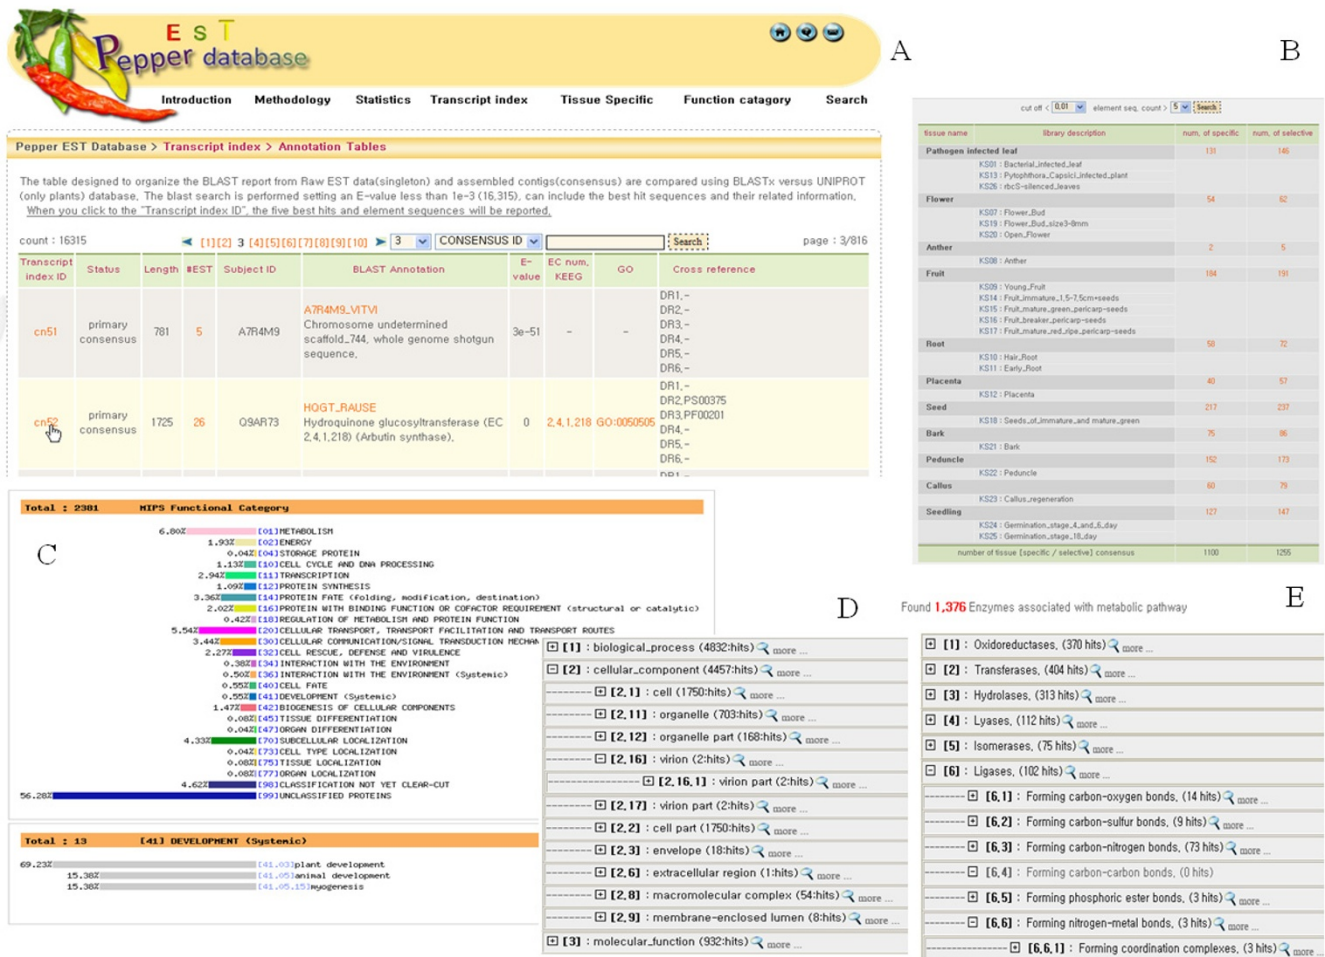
EST Pepper database

Introduction Methodology Statistics Transcript index Tissue Specific Function catagory Search

A

Pepper EST Database > Transcript index > Annotation Tables

The table designed to organize the BLAST report from Raw EST data(singleton) and assembled contigs(consensus) are compared using BLASTx versus UNIPROT (only plants) database. The blast search is performed setting an E-value less than 1e-3 (16,315), can include the best hit sequences and their related information. When you click to the "Transcript index ID", the five best hits and element sequences will be reported.

count : 16315 [1][2] 3 [4][5][6][7][8][9][10] 3 CONSENSUS ID Search page : 3/816

| Transcript index ID | Status | Length | #EST | Subject ID | BLAST Annotation | E-value | EC num, KEEG | GO | Cross reference |
|---|---|---|---|---|---|---|---|---|---|
| cn51 | primary consensus | 781 | 5 | A7R4M9 | A7R4M9_VITVI Chromosome undetermined scaffold_744, whole genome shotgun sequence. | 3e-51 | - | - | DR1,- DR2,- DR3,- DR4,- DR5,- DR6,- |
| cn52 | primary consensus | 1725 | 26 | Q9AR73 | HQGT_RAUSE Hydroquinone glucosyltransferase (EC 2.4.1.218) (Arbutin synthase). | 0 | 2.4.1.218 | GO:0050505 | DR1,- DR2,PS00375 DR3,PF00201 DR4,- DR5,- DR6,- |

B

cut off < 0.01 element seq. count > 5 Search

| tissue name | library description | num. of specific | num. of selective |
|---|---|---|---|
| Pathogen infected leaf | | 131 | 146 |
| | KS01 : Bacterial_infected_leaf; KS13 : Pytophthora_Capsici_infected_plant; KS26 : rbcS-silenced_leaves | | |
| Flower | | 54 | 62 |
| | KS07 : Flower_Bud; KS19 : Flower_Bud_size3-8mm; KS20 : Open_Flower | | |
| Anther | | 2 | 5 |
| | KS08 : Anther | | |
| Fruit | | 184 | 191 |
| | KS09 : Young_Fruit; KS14 : Fruit_immature_1.5-7.5cm+seeds; KS15 : Fruit_mature_green_pericarp+seeds; KS16 : Fruit_breaker_pericarp+seeds; KS17 : Fruit_mature_red_ripe_pericarp+seeds | | |
| Root | | 58 | 72 |
| | KS10 : Hair_Root; KS11 : Early_Root | | |
| Placenta | | 40 | 57 |
| | KS12 : Placenta | | |
| Seed | | 217 | 237 |
| | KS18 : Seeds_of_immature_and_mature_green | | |
| Bark | | 75 | 86 |
| | KS21 : Bark | | |
| Peduncle | | 152 | 173 |
| | KS22 : Peduncle | | |
| Callus | | 60 | 79 |
| | KS23 : Callus_regeneration | | |
| Seedling | | 127 | 147 |
| | KS24 : Germination_stage_4_and_6_day; KS25 : Germination_stage_18_day | | |
| number of tissue [specific / selective] consensus | | 1100 | 1255 |

C

Total : 2381 MIPS Functional Category
6.80% [01]METABOLISM
1.93% [02]ENERGY
0.04% [04]STORAGE PROTEIN
1.13% [10]CELL CYCLE AND DNA PROCESSING
2.94% [11]TRANSCRIPTION
1.09% [12]PROTEIN SYNTHESIS
3.36% [14]PROTEIN FATE (folding, modification, destination)
2.02% [16]PROTEIN WITH BINDING FUNCTION OR COFACTOR REQUIREMENT (structural or catalytic)
0.42% [18]REGULATION OF METABOLISM AND PROTEIN FUNCTION
5.54% [20]CELLULAR TRANSPORT, TRANSPORT FACILITATION AND TRANSPORT ROUTES
3.44% [30]CELLULAR COMMUNICATION/SIGNAL TRANSDUCTION MECHAN
2.27% [32]CELL RESCUE, DEFENSE AND VIRULENCE
0.38% [34]INTERACTION WITH THE ENVIRONMENT
0.50% [36]INTERACTION WITH THE ENVIRONMENT (Systemic)
0.55% [40]CELL FATE
0.55% [41]DEVELOPMENT (Systemic)
1.47% [42]BIOGENESIS OF CELLULAR COMPONENTS
0.08% [45]TISSUE DIFFERENTIATION
0.04% [47]ORGAN DIFFERENTIATION
4.33% [70]SUBCELLULAR LOCALIZATION
0.04% [73]CELL TYPE LOCALIZATION
0.08% [75]TISSUE LOCALIZATION
0.08% [77]ORGAN LOCALIZATION
4.62% [98]CLASSIFICATION NOT YET CLEAR-CUT
56.28% [99]UNCLASSIFIED PROTEINS

Total : 13 [41] DEVELOPMENT (Systemic)
69.23% [41.03]plant development
15.38% [41.05]animal development
15.38% [41.05.15]myogenesis

D

[1] : biological_process (4832:hits) more ...
[2] : cellular_component (4457:hits) more ...
[2.1] : cell (1750:hits) more ...
[2.11] : organelle (703:hits) more ...
[2.12] : organelle part (168:hits) more ...
[2.16] : virion (2:hits) more ...
[2.16.1] : virion part (2:hits) more ...
[2.17] : virion part (2:hits) more ...
[2.2] : cell part (1750:hits) more ...
[2.3] : envelope (18:hits) more ...
[2.6] : extracellular region (1:hits) more ...
[2.8] : macromolecular complex (54:hits) more ...
[2.9] : membrane-enclosed lumen (8:hits) more ...
[3] : molecular_function (932:hits) more ...

E

Found 1,376 Enzymes associated with metabolic pathway
[1] : Oxidoreductases, (370 hits) more ...
[2] : Transferases, (404 hits) more ...
[3] : Hydrolases, (313 hits) more ...
[4] : Lyases, (112 hits) more ...
[5] : Isomerases, (75 hits) more ...
[6] : Ligases, (102 hits) more ...
[6.1] : Forming carbon-oxygen bonds, (14 hits) more ...
[6.2] : Forming carbon-sulfur bonds, (9 hits) more ...
[6.3] : Forming carbon-nitrogen bonds, (73 hits) more ...
[6.4] : Forming carbon-carbon bonds, (0 hits)
[6.5] : Forming phosphoric ester bonds, (3 hits) more ...
[6.6] : Forming nitrogen-metal bonds, (3 hits) more ...
[6.6.1] : Forming coordination complexes, (3 hits) more ...